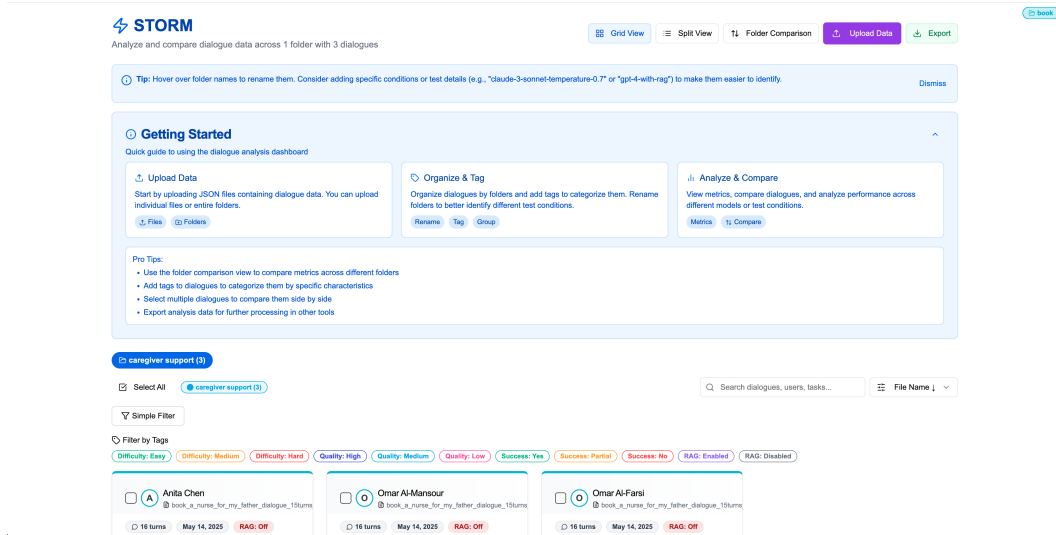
book

STORM

Analyze and compare dialogue data across 1 folder with 3 dialogues

Grid View | Split View | Folder Comparison | Upload Data | Export

Tip: Hover over folder names to rename them. Consider adding specific conditions or test details (e.g., "claude-3-sonnet-temperature-0.7" or "gpt-4-with-rag") to make them easier to identify.

Dismiss

Getting Started

Quick guide to using the dialogue analysis dashboard

Upload Data

Start by uploading JSON files containing dialogue data. You can upload individual files or entire folders.

Files | Folders

Organize & Tag

Organize dialogues by folders and add tags to categorize them. Rename folders to better identify different test conditions.

Rename | Tag | Group

Analyze & Compare

View metrics, compare dialogues, and analyze performance across different models or test conditions.

Metrics | Compare

Pro Tips:
• Use the folder comparison view to compare metrics across different folders
• Add tags to dialogues to categorize them by specific characteristics
• Select multiple dialogues to compare them side by side
• Export analysis data for further processing in other tools

caregiver support (3)

Select All | caregiver support (3)

Search dialogues, users, tasks...

File Name ↓

Simple Filter

Filter by Tags

Difficulty: Easy | Difficulty: Medium | Difficulty: Hard | Quality: High | Quality: Medium | Quality: Low | Success: Yes | Success: Partial | Success: No | RAG: Enabled | RAG: Disabled

A Anita Chen
book_a_nurse_for_my_father_dialogue_15turns
16 turns | May 14, 2025 | RAG: Off

O Omar Al-Mansour
book_a_nurse_for_my_father_dialogue_15turns
16 turns | May 14, 2025 | RAG: Off

O Omar Al-Farsi
book_a_nurse_for_my_father_dialogue_15turns
16 turns | May 14, 2025 | RAG: Off